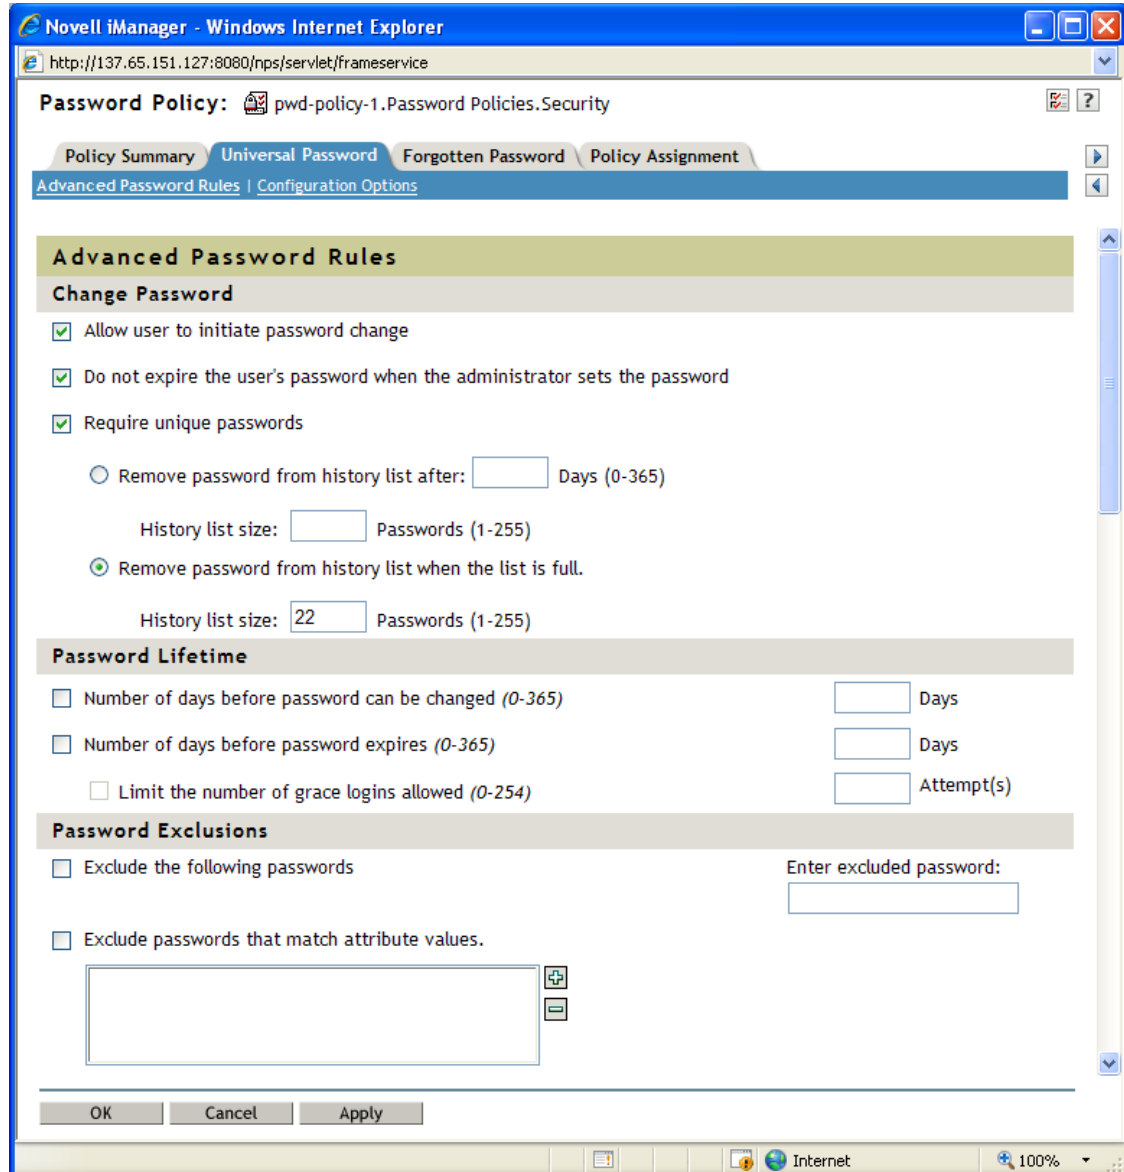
Novell iManager - Windows Internet Explorer

http://137.65.151.127:8080/nps/servlet/frameservice

Password Policy: pwd-policy-1.Password Policies.Security

Policy Summary | Universal Password | Forgotten Password | Policy Assignment

Advanced Password Rules | Configuration Options

Advanced Password Rules

Change Password

Allow user to initiate password change

Do not expire the user's password when the administrator sets the password

Require unique passwords

Remove password from history list after: Days (0-365)

History list size: Passwords (1-255)

Remove password from history list when the list is full.

History list size: 22 Passwords (1-255)

Password Lifetime

Number of days before password can be changed *(0-365)* Days

Number of days before password expires *(0-365)* Days

Limit the number of grace logins allowed *(0-254)* Attempt(s)

Password Exclusions

Exclude the following passwords

Enter excluded password:

Exclude passwords that match attribute values.

OK Cancel Apply

Internet

100%